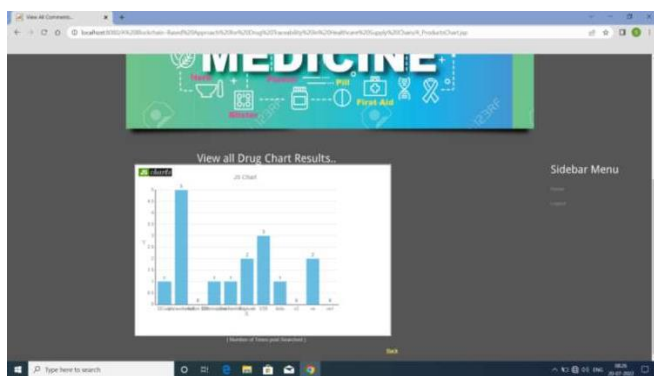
View All Comments...
localhost:8080/A%20Blockchain-Based%20Approach%20for%20Drug%20Traceability%20in%20Healthcare%20Supply%20Chain/A_ProductsChart.jsp

MEDICINE
Herb
Powder
Pill
First Aid
Blister

View all Drug Chart Results..

charts
2D Chart

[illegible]

( Number of Times post Searched )

Back

Sidebar Menu
Home
Logout

Type here to search
ENG
20-07-2022